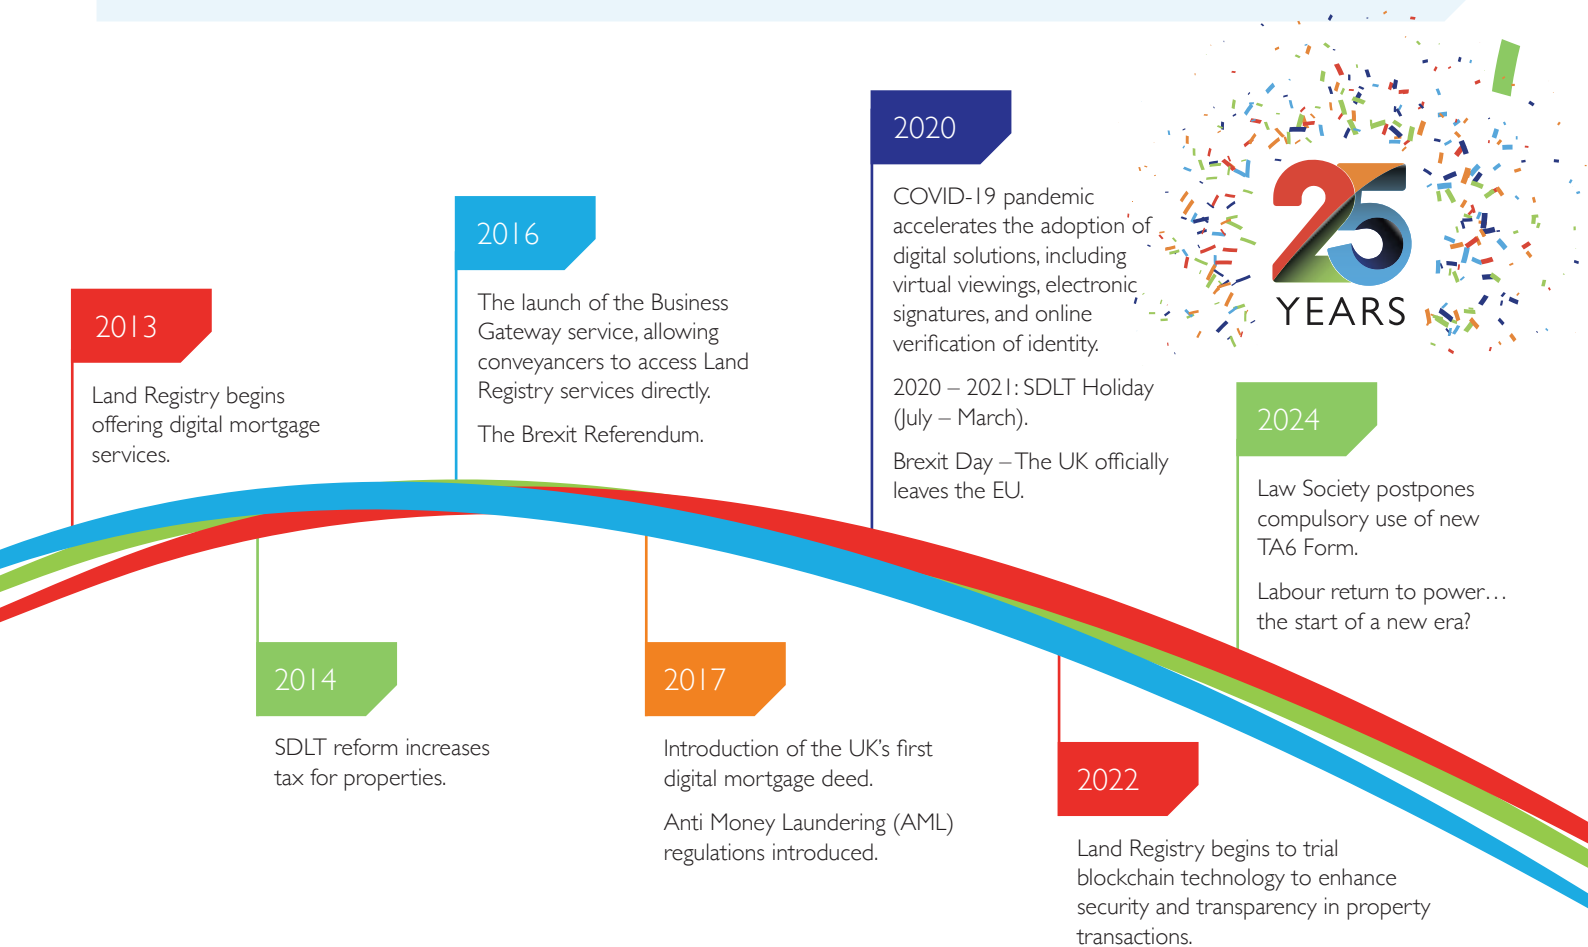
25 YEARS

2013

Land Registry begins offering digital mortgage services.

2014

SDLT reform increases tax for properties.

2016

The launch of the Business Gateway service, allowing conveyancers to access Land Registry services directly.

The Brexit Referendum.

2017

Introduction of the UK's first digital mortgage deed.

Anti Money Laundering (AML) regulations introduced.

2020

COVID-19 pandemic accelerates the adoption of digital solutions, including virtual viewings, electronic signatures, and online verification of identity.

2020 – 2021: SDLT Holiday (July – March).

Brexit Day – The UK officially leaves the EU.

2022

Land Registry begins to trial blockchain technology to enhance security and transparency in property transactions.

2024

Law Society postpones compulsory use of new TA6 Form.

Labour return to power… the start of a new era?